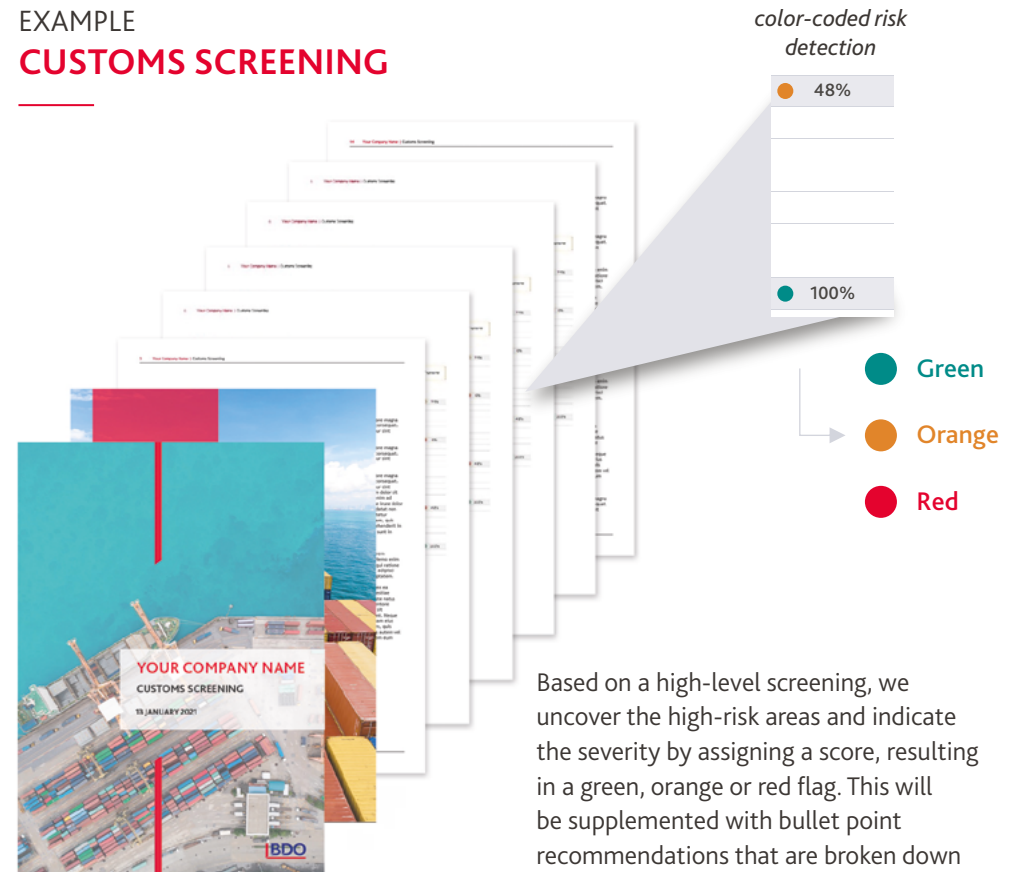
EXAMPLE
CUSTOMS SCREENING

color-coded risk detection

48%

100%

Green

Orange

Red

Your Company Name | Customs Screening

YOUR COMPANY NAME
CUSTOMS SCREENING
13 JANUARY 2021

BDO

Based on a high-level screening, we uncover the high-risk areas and indicate the severity by assigning a score, resulting in a green, orange or red flag. This will be supplemented with bullet point recommendations that are broken down